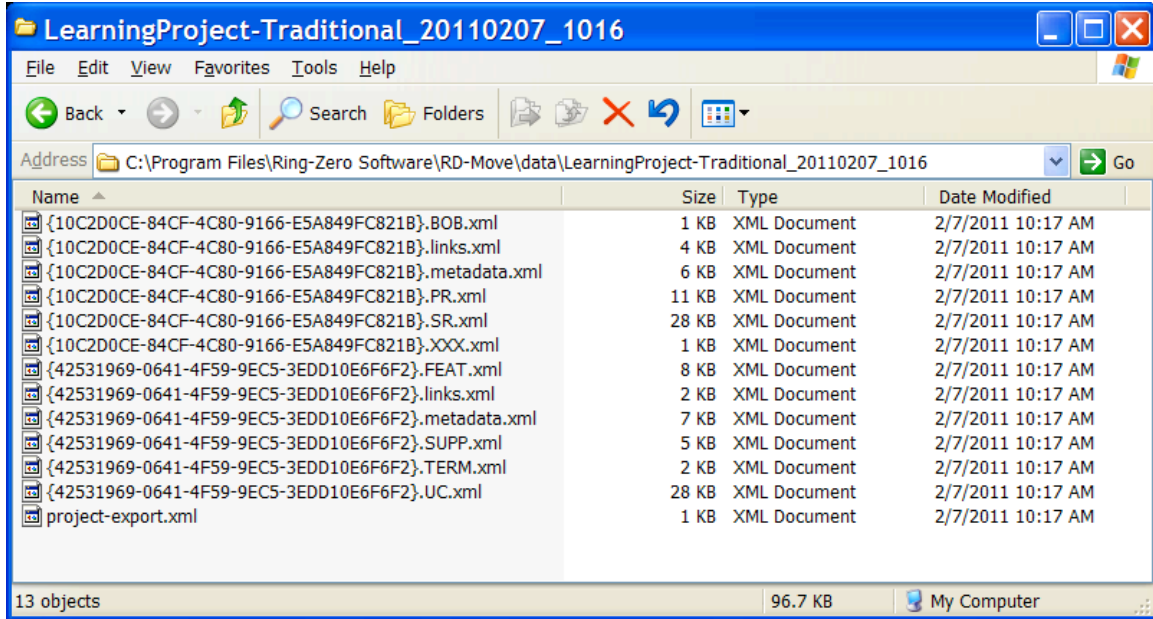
LearningProject-Traditional_20110207_1016

File Edit View Favorites Tools Help

Back Search Folders

Address C:\Program Files\Ring-Zero Software\RD-Move\data\LearningProject-Traditional_20110207_1016 Go

| Name | Size | Type | Date Modified |
|---|---|---|---|
| {10C2D0CE-84CF-4C80-9166-E5A849FC821B}.BOB.xml | 1 KB | XML Document | 2/7/2011 10:17 AM |
| {10C2D0CE-84CF-4C80-9166-E5A849FC821B}.links.xml | 4 KB | XML Document | 2/7/2011 10:17 AM |
| {10C2D0CE-84CF-4C80-9166-E5A849FC821B}.metadata.xml | 6 KB | XML Document | 2/7/2011 10:17 AM |
| {10C2D0CE-84CF-4C80-9166-E5A849FC821B}.PR.xml | 11 KB | XML Document | 2/7/2011 10:17 AM |
| {10C2D0CE-84CF-4C80-9166-E5A849FC821B}.SR.xml | 28 KB | XML Document | 2/7/2011 10:17 AM |
| {10C2D0CE-84CF-4C80-9166-E5A849FC821B}.XXX.xml | 1 KB | XML Document | 2/7/2011 10:17 AM |
| {42531969-0641-4F59-9EC5-3EDD10E6F6F2}.FEAT.xml | 8 KB | XML Document | 2/7/2011 10:17 AM |
| {42531969-0641-4F59-9EC5-3EDD10E6F6F2}.links.xml | 2 KB | XML Document | 2/7/2011 10:17 AM |
| {42531969-0641-4F59-9EC5-3EDD10E6F6F2}.metadata.xml | 7 KB | XML Document | 2/7/2011 10:17 AM |
| {42531969-0641-4F59-9EC5-3EDD10E6F6F2}.SUPP.xml | 5 KB | XML Document | 2/7/2011 10:17 AM |
| {42531969-0641-4F59-9EC5-3EDD10E6F6F2}.TERM.xml | 2 KB | XML Document | 2/7/2011 10:17 AM |
| {42531969-0641-4F59-9EC5-3EDD10E6F6F2}.UC.xml | 28 KB | XML Document | 2/7/2011 10:17 AM |
| project-export.xml | 1 KB | XML Document | 2/7/2011 10:17 AM |

13 objects 96.7 KB My Computer